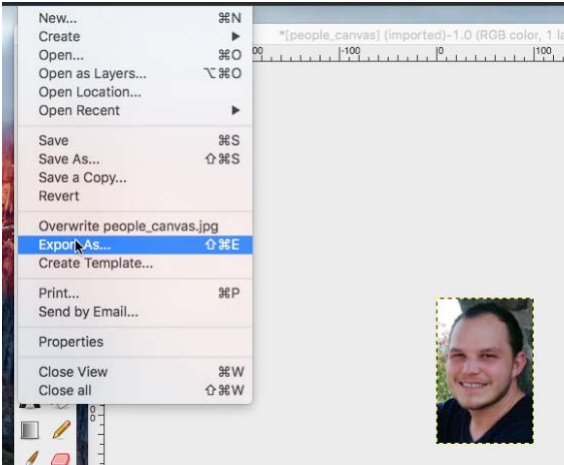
New... ⌘N
Create ▶
Open... ⌘O
Open as Layers... ⌥⌘O
Open Location...
Open Recent ▶

Save ⌘S
Save As... ⇧⌘S
Save a Copy...
Revert

Overwrite people_canvas.jpg
Export As... ⇧⌘E
Create Template...

Print... ⌘P
Send by Email...

Properties

Close View ⌘W
Close all ⇧⌘W

*[people_canvas] (imported)-1.0 (RGB color, 1 la

00 |-100 |0 |100